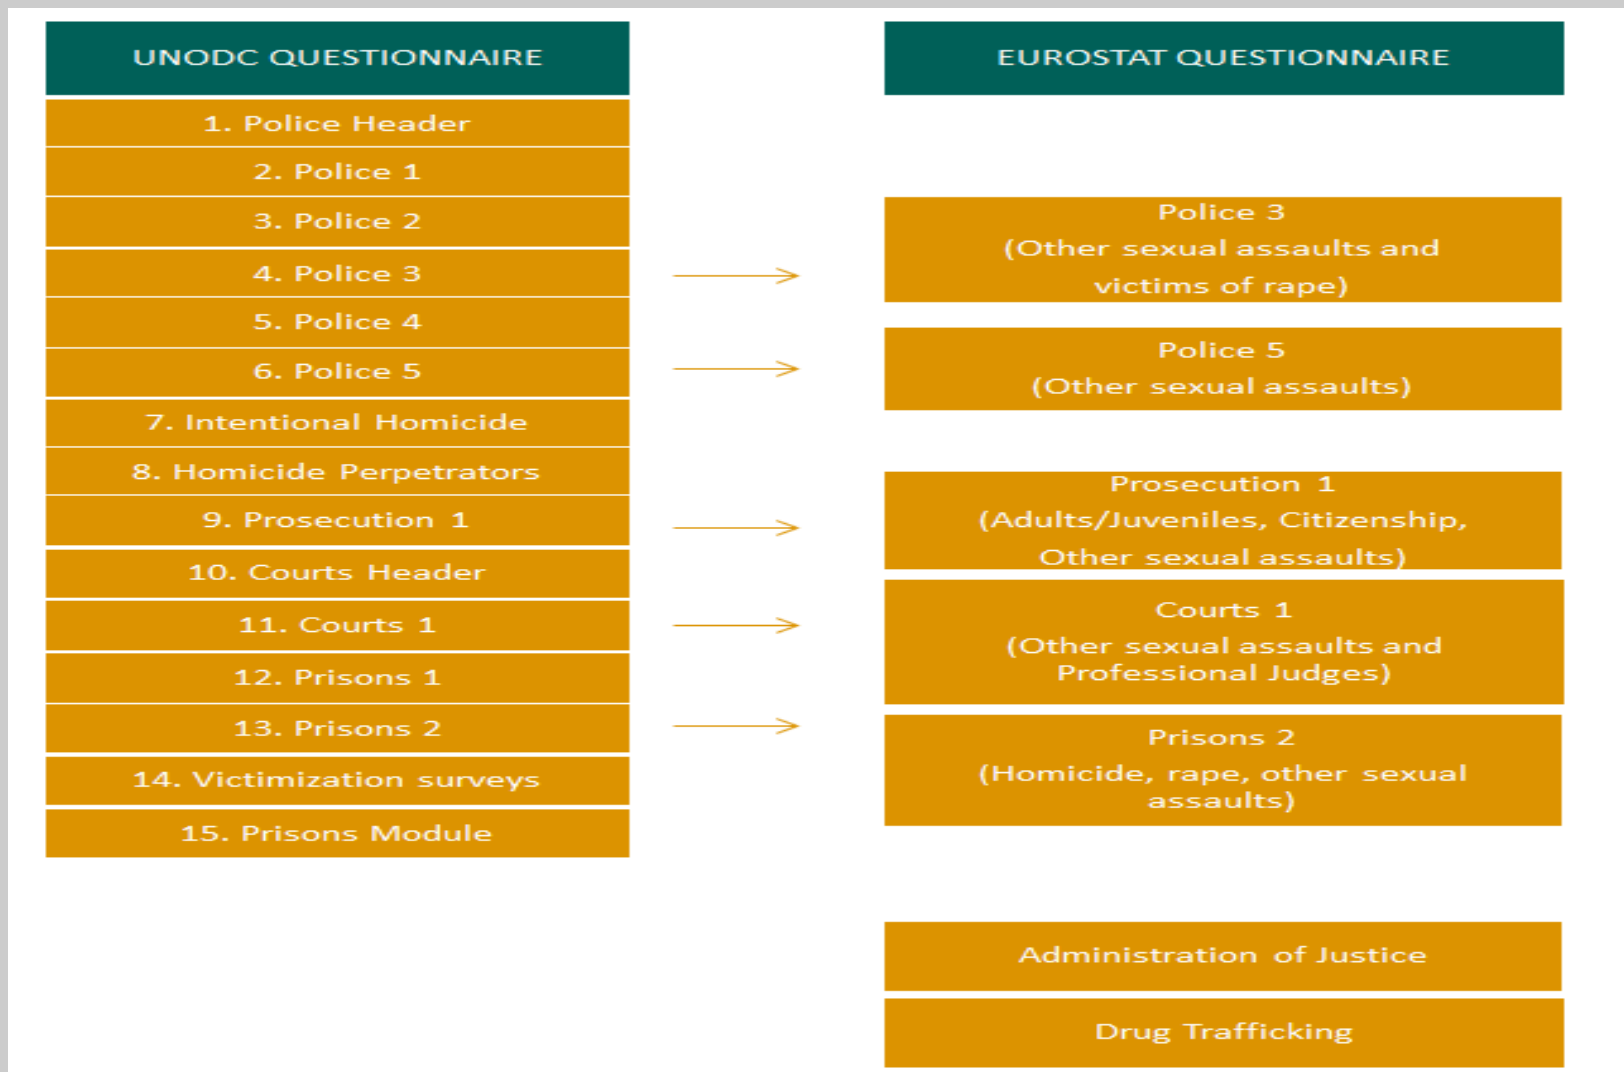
UNODC QUESTIONNAIRE

1. Police Header

2. Police 1

3. Police 2

4. Police 3

5. Police 4

6. Police 5

7. Intentional Homicide

8. Homicide Perpetrators

9. Prosecution 1

10. Courts Header

11. Courts 1

12. Prisons 1

13. Prisons 2

14. Victimization surveys

15. Prisons Module

EUROSTAT QUESTIONNAIRE

Police 3
(Other sexual assaults and victims of rape)

Police 5
(Other sexual assaults)

Prosecution 1
(Adults/Juveniles, Citizenship, Other sexual assaults)

Courts 1
(Other sexual assaults and Professional Judges)

Prisons 2
(Homicide, rape, other sexual assaults)

Administration of Justice

Drug Trafficking